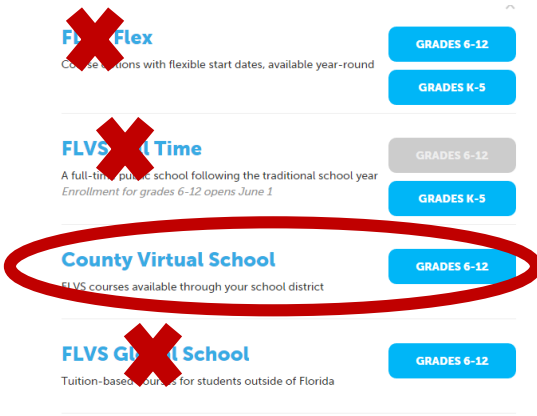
FL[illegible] Flex
Co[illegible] options with flexible start dates, available year-round

GRADES 6-12

GRADES K-5

FLVS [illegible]l Time
A full-tim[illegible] public school following the traditional school year
Enrollment for grades 6-12 opens June 1

GRADES 6-12

GRADES K-5

County Virtual School
FLVS courses available through your school district

GRADES 6-12

FLVS Gl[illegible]l School
Tuition-based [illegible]urses for students outside of Florida

GRADES 6-12